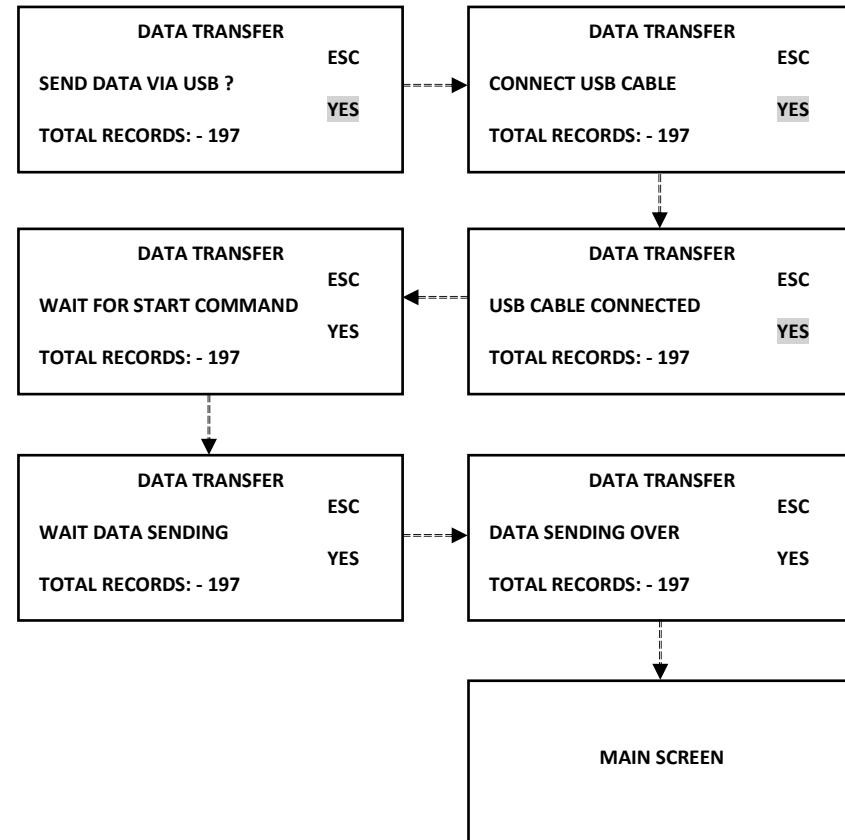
DATA TRANSFER
ESC
SEND DATA VIA USB ?
YES
TOTAL RECORDS: - 197

DATA TRANSFER
ESC
CONNECT USB CABLE
YES
TOTAL RECORDS: - 197

DATA TRANSFER
ESC
USB CABLE CONNECTED
YES
TOTAL RECORDS: - 197

DATA TRANSFER
ESC
WAIT FOR START COMMAND
YES
TOTAL RECORDS: - 197

DATA TRANSFER
ESC
WAIT DATA SENDING
YES
TOTAL RECORDS: - 197

DATA TRANSFER
ESC
DATA SENDING OVER
YES
TOTAL RECORDS: - 197

MAIN SCREEN